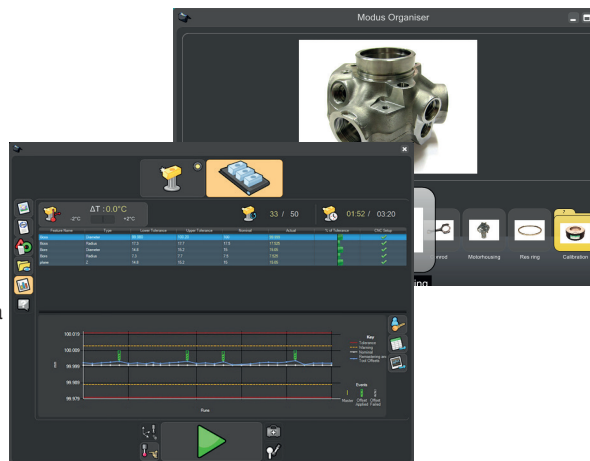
Modus Organiser

ΔT : 0.0°C

-2°C

+2°C

33 / 50

01:52 / 03:20

| Feature Name | Type | Lower Tolerance | Upper Tolerance | Nominal | Actual | % of Tolerance | CNC Setup |
|---|---|---|---|---|---|---|---|
| Bore | Diameter | 99.990 | 100.01 | 100 | 99.999 | | ✓ |
| Bore | Radius | 17.2 | 17.7 | 17.5 | 17.525 | | ✓ |
| Bore | Diameter | 19.6 | 19.2 | 19 | 19.05 | | ✓ |
| Bore | Radius | 7.3 | 7.7 | 7.5 | 7.525 | | ✓ |
| plane | Z | 18.6 | 19.2 | 19 | 19.05 | | ✓ |

100.010

100.005

99.995

99.990

99.978

Runs

Key
Tolerance
Warning
Nominal
Tool Offsets

Events
Offset Applied
Offset Failed

nnod

Motorhousing

Res ring

Calibration

ting